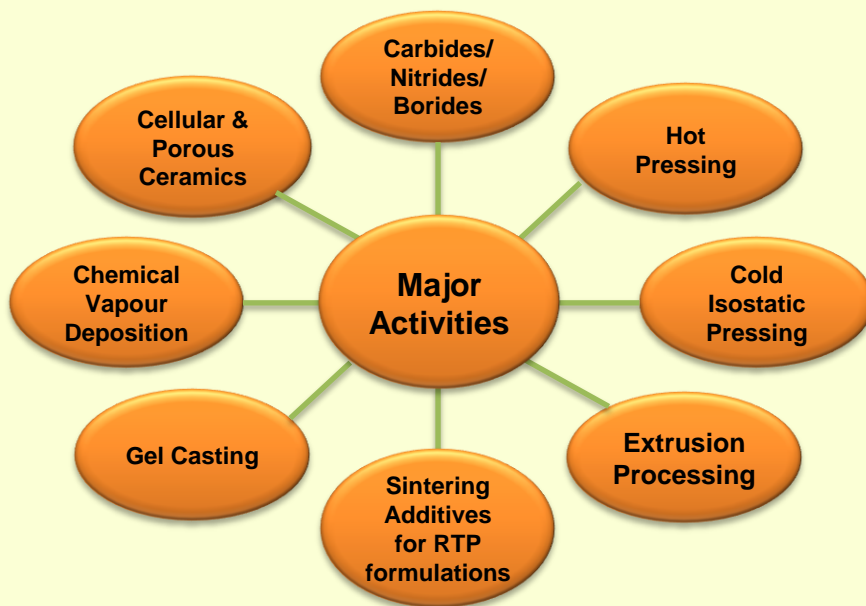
Major Activities

Carbides/ Nitrides/ Borides

Hot Pressing

Cold Isostatic Pressing

Extrusion Processing

Sintering Additives for RTP formulations

Gel Casting

Chemical Vapour Deposition

Cellular & Porous Ceramics